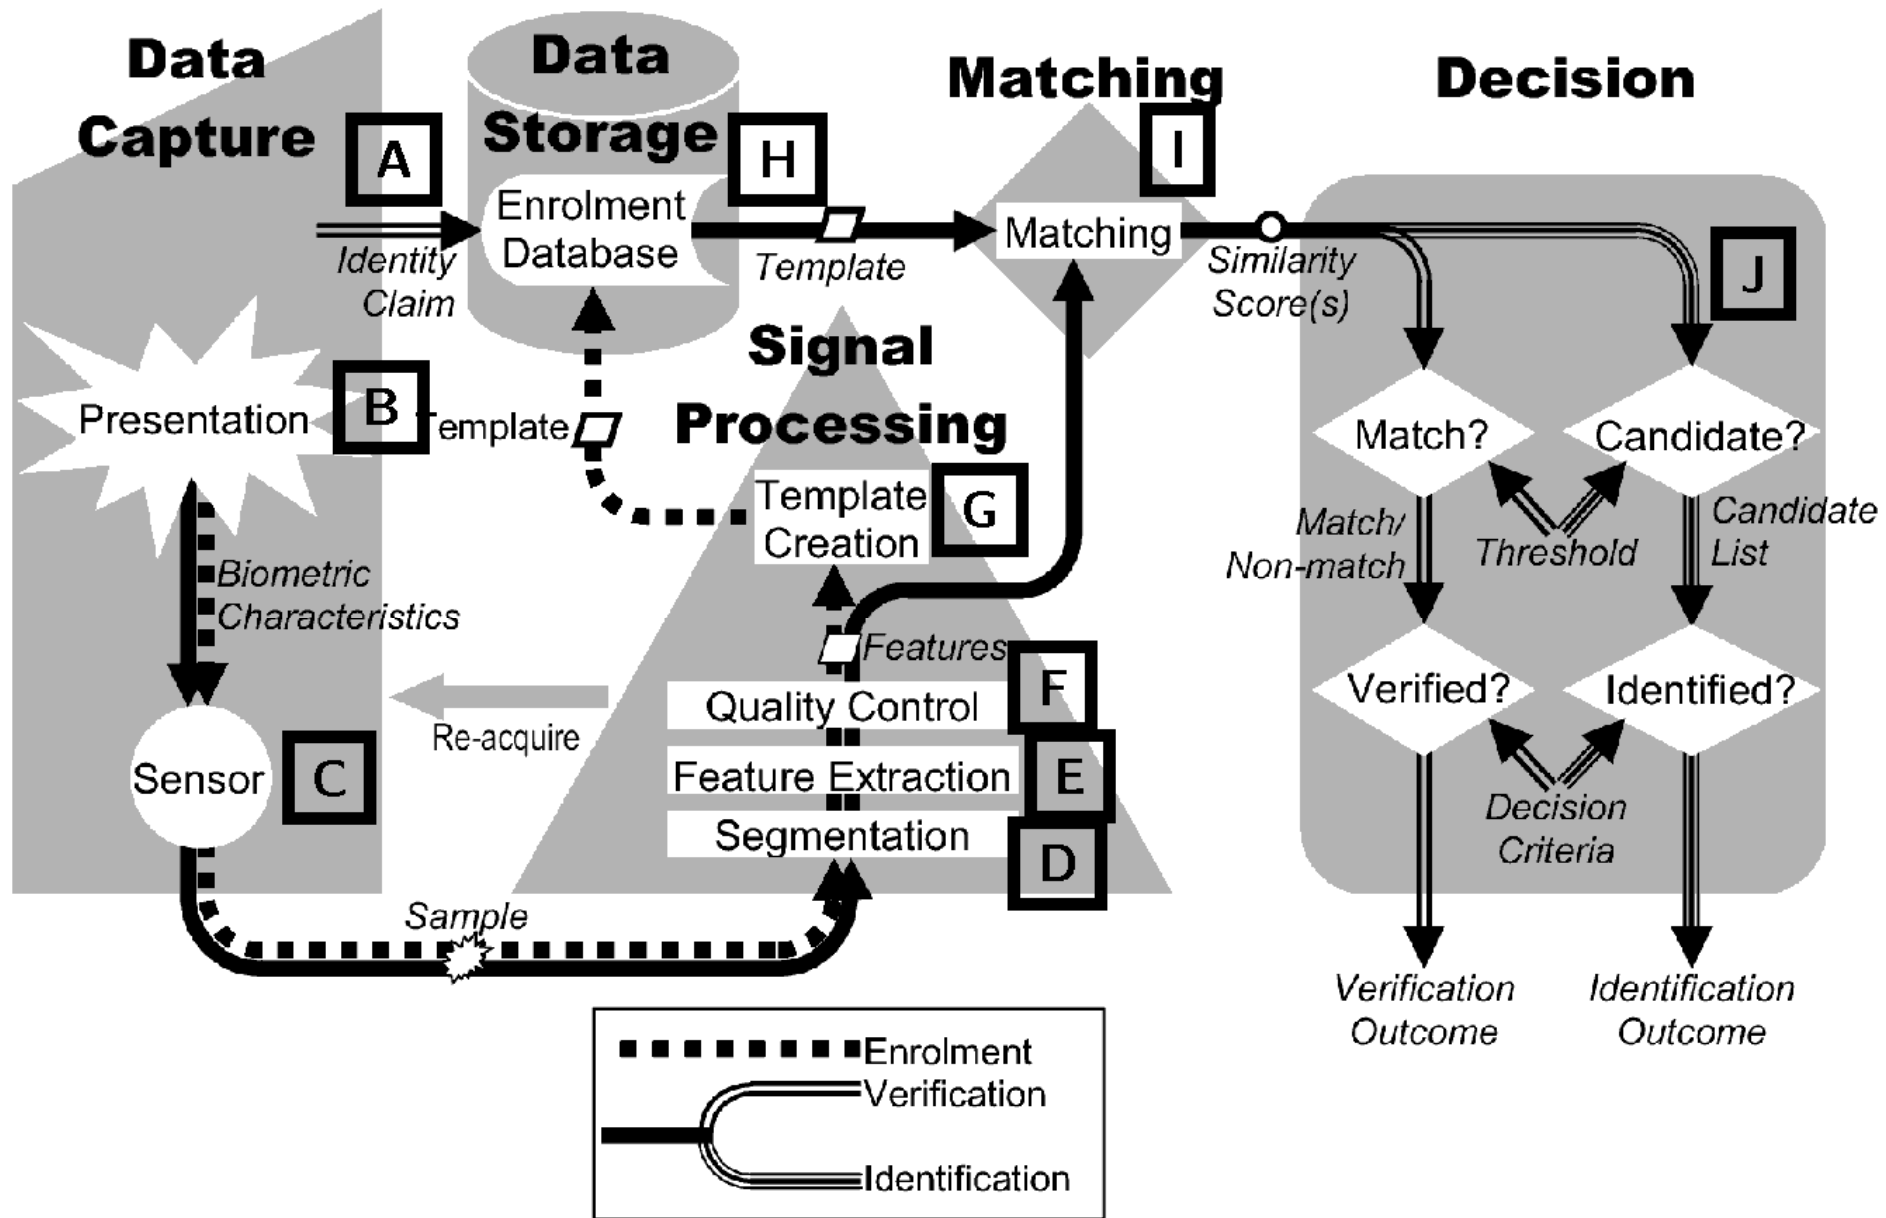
Data Capture

A

Identity Claim

Data Storage

H

Enrolment Database

Template

Matching

I

Matching

Similarity Score(s)

Decision

J

Presentation

B

Template

Signal Processing

Match?

Candidate?

Template Creation

G

Match/ Non-match

Threshold

Candidate List

Biometric Characteristics

Features

F

Verified?

Identified?

Quality Control

Re-acquire

Sensor

C

Feature Extraction

E

Decision Criteria

Segmentation

D

Sample

Verification Outcome

Identification Outcome

Enrolment

Verification

Identification